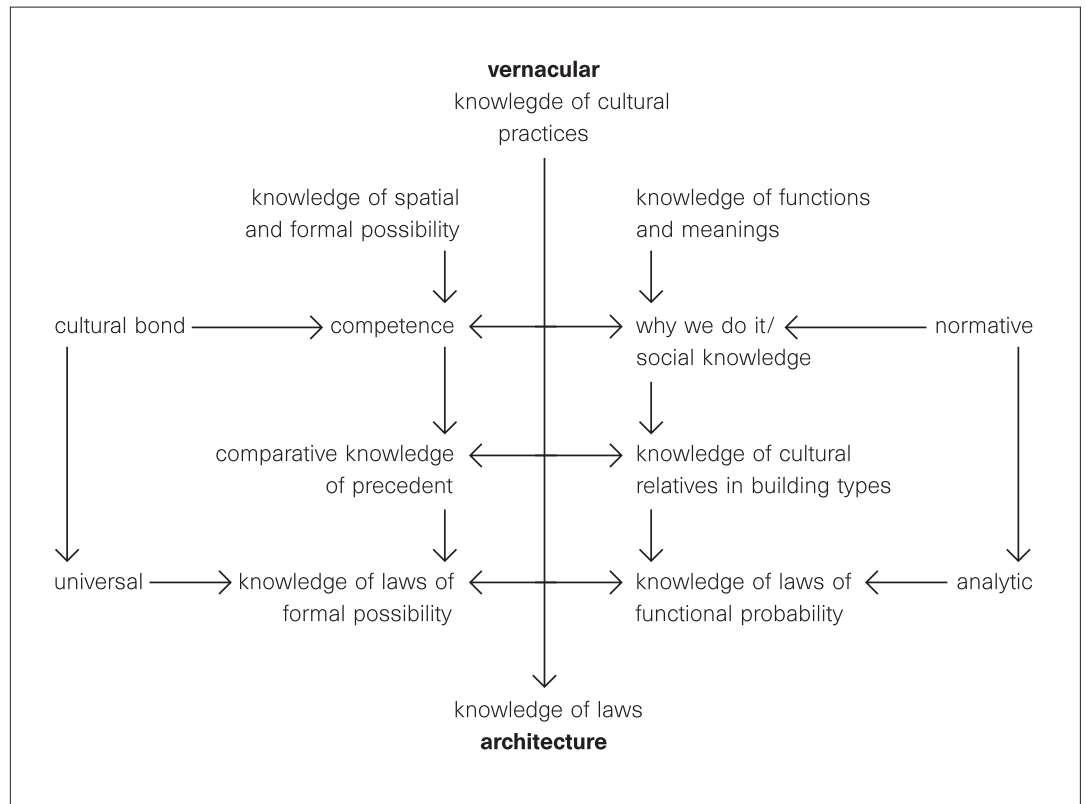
**vernacular**
knowlegde of cultural practices

knowledge of spatial and formal possibility

knowledge of functions and meanings

cultural bond

competence

why we do it/ social knowledge

normative

comparative knowledge of precedent

knowledge of cultural relatives in building types

universal

knowledge of laws of formal possibility

knowledge of laws of functional probability

analytic

knowledge of laws
**architecture**